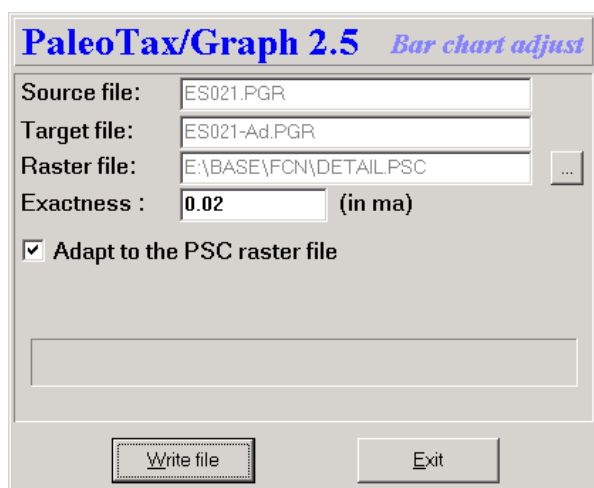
PaleoTax/Graph 2.5 Bar chart adjust

Source file: ES021.PGR

Target file: ES021-Ad.PGR

Raster file: E:\BASE\FCN\DETAIL.PSC ...

Exactness : 0.02 (in ma)

☑ Adapt to the PSC raster file

Write file

Exit